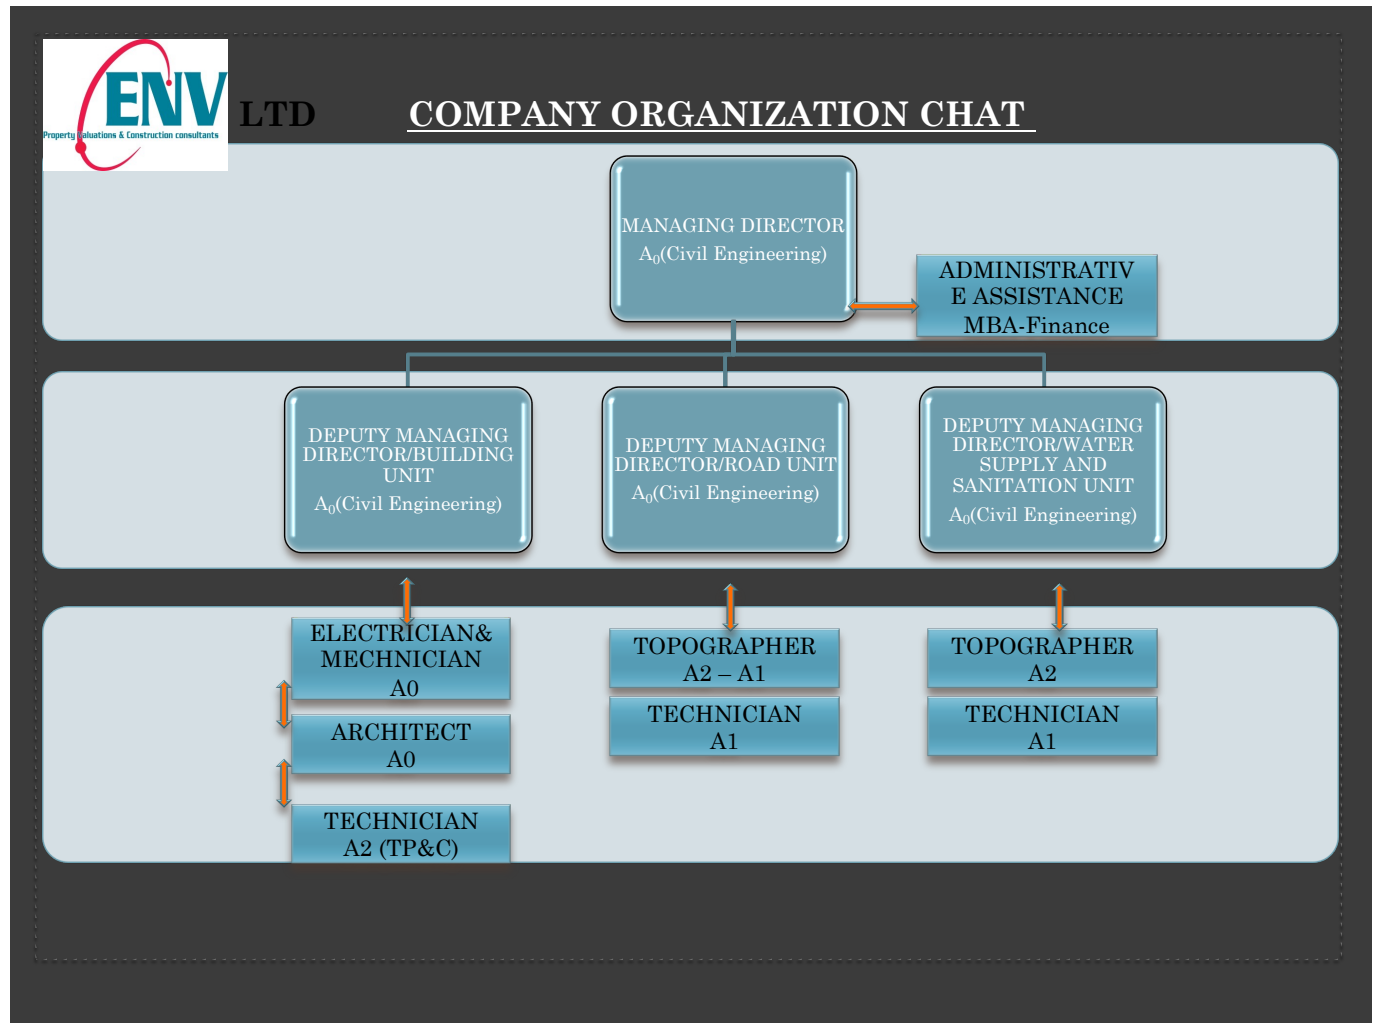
ENV
Property Valuations & Construction consultants
LTD

COMPANY ORGANIZATION CHAT

MANAGING DIRECTOR
$A_0$(Civil Engineering)

ADMINISTRATIVE ASSISTANCE
MBA-Finance

DEPUTY MANAGING DIRECTOR/BUILDING UNIT
$A_0$(Civil Engineering)

DEPUTY MANAGING DIRECTOR/ROAD UNIT
$A_0$(Civil Engineering)

DEPUTY MANAGING DIRECTOR/WATER SUPPLY AND SANITATION UNIT
$A_0$(Civil Engineering)

ELECTRICIAN& MECHNICIAN
A0

ARCHITECT
A0

TECHNICIAN
A2 (TP&C)

TOPOGRAPHER
A2 – A1

TECHNICIAN
A1

TOPOGRAPHER
A2

TECHNICIAN
A1